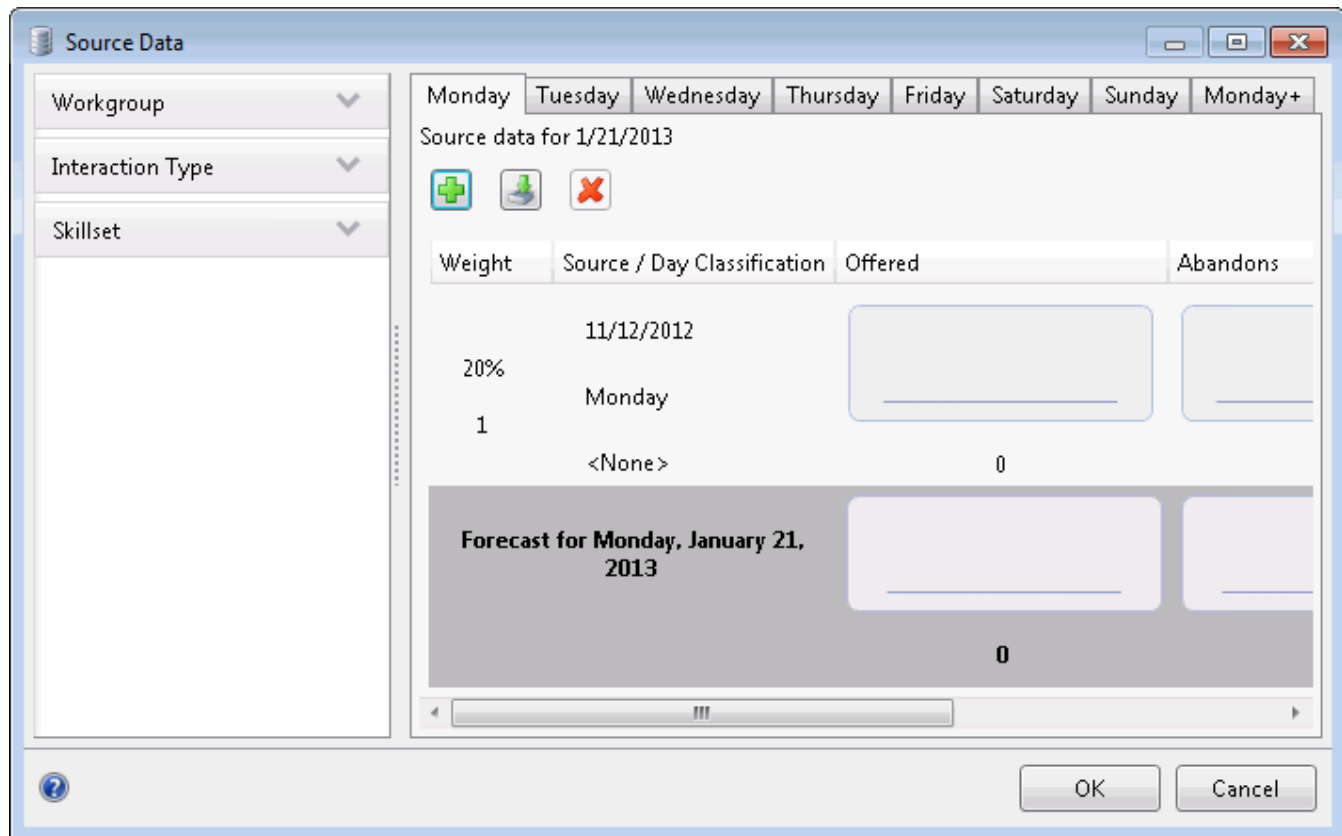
Source Data

Workgroup

Interaction Type

Skillset

Monday | Tuesday | Wednesday | Thursday | Friday | Saturday | Sunday | Monday+

Source data for 1/21/2013

| Weight | Source / Day Classification | Offered | Abandons |
|---|---|---|---|
| 20% 1 | 11/12/2012 Monday <None> | 0 | |
| **Forecast for Monday, January 21, 2013** | | **0** | |

OK Cancel